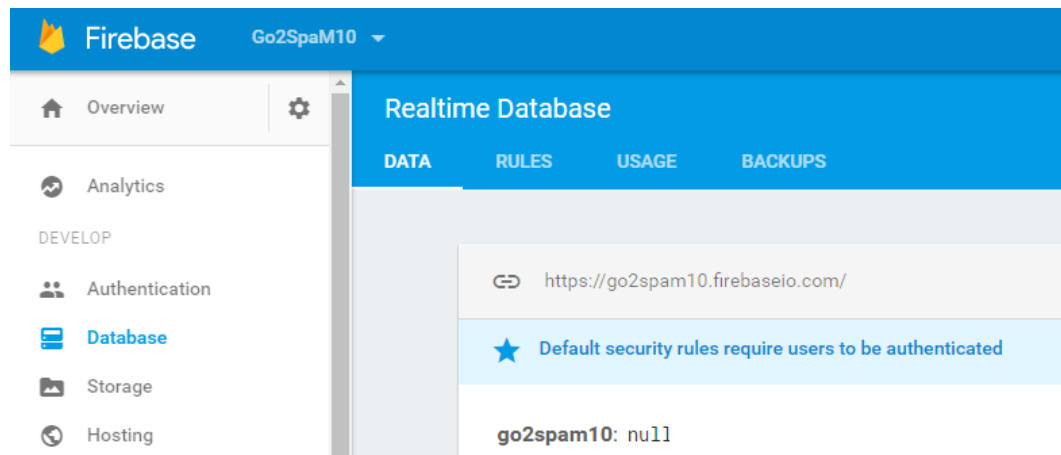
Firebase Go2SpaM10

Overview

Analytics

DEVELOP

Authentication

Database

Storage

Hosting

Realtime Database

DATA RULES USAGE BACKUPS

https://go2spam10.firebaseio.com/

Default security rules require users to be authenticated

go2spam10: null